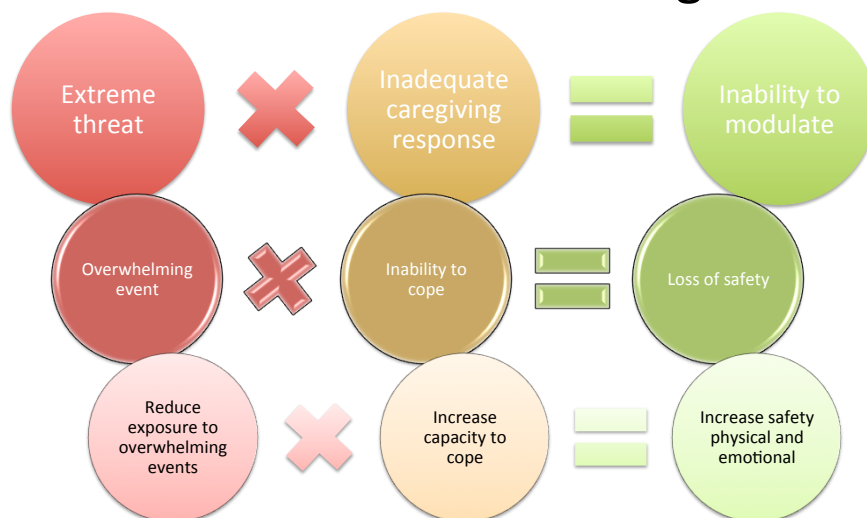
Extreme threat

Inadequate caregiving response

Inability to modulate

Overwhelming event

Inability to cope

Loss of safety

Reduce exposure to overwhelming events

Increase capacity to cope

Increase safety physical and emotional